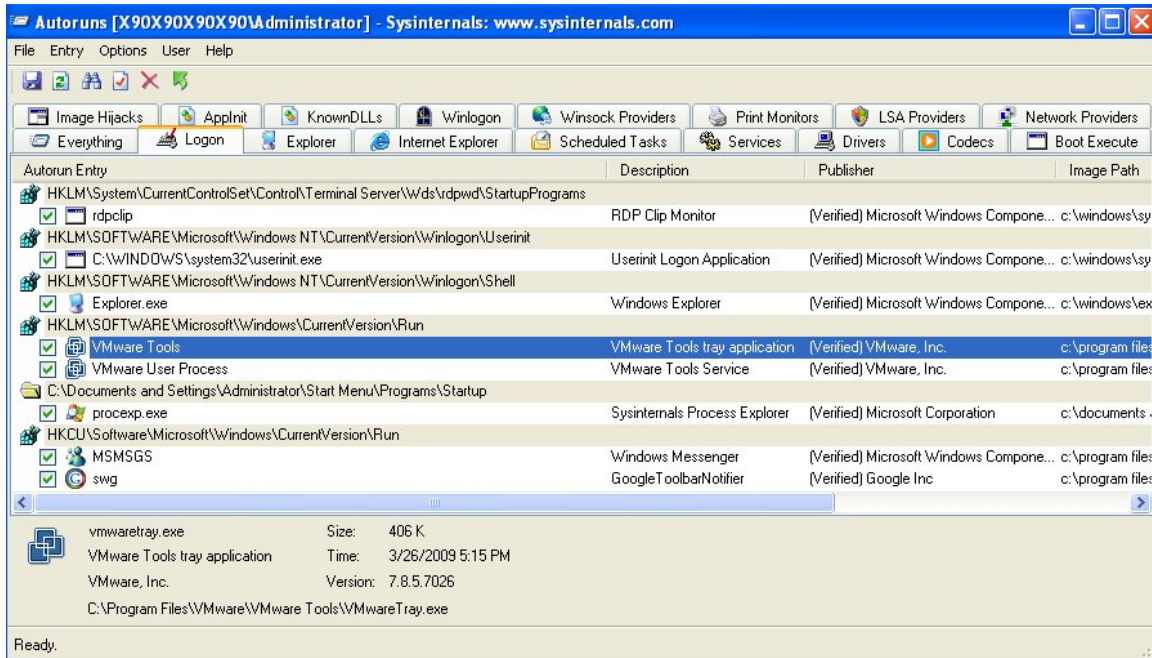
Autoruns [X90X90X90X90\Administrator] - Sysinternals: www.sysinternals.com

File Entry Options User Help

Image Hijacks | AppInit | KnownDLLs | Winlogon | Winsock Providers | Print Monitors | LSA Providers | Network Providers
Everything | Logon | Explorer | Internet Explorer | Scheduled Tasks | Services | Drivers | Codecs | Boot Execute

| Autorun Entry | Description | Publisher | Image Path |
|---|---|---|---|
| HKLM\System\CurrentControlSet\Control\Terminal Server\Wds\rdpwd\StartupPrograms | | | |
| rdpclip | RDP Clip Monitor | (Verified) Microsoft Windows Compone... | c:\windows\sy |
| HKLM\SOFTWARE\Microsoft\Windows NT\CurrentVersion\Winlogon\Userinit | | | |
| C:\WINDOWS\system32\userinit.exe | Userinit Logon Application | (Verified) Microsoft Windows Compone... | c:\windows\sy |
| HKLM\SOFTWARE\Microsoft\Windows NT\CurrentVersion\Winlogon\Shell | | | |
| Explorer.exe | Windows Explorer | (Verified) Microsoft Windows Compone... | c:\windows\ex |
| HKLM\SOFTWARE\Microsoft\Windows\CurrentVersion\Run | | | |
| VMware Tools | VMware Tools tray application | (Verified) VMware, Inc. | c:\program files |
| VMware User Process | VMware Tools Service | (Verified) VMware, Inc. | c:\program files |
| C:\Documents and Settings\Administrator\Start Menu\Programs\Startup | | | |
| procexp.exe | Sysinternals Process Explorer | (Verified) Microsoft Corporation | c:\documents |
| HKCU\Software\Microsoft\Windows\CurrentVersion\Run | | | |
| MSMSGS | Windows Messenger | (Verified) Microsoft Windows Compone... | c:\program files |
| swg | GoogleToolbarNotifier | (Verified) Google Inc | c:\program files |

vmwaretray.exe Size: 406 K
VMware Tools tray application Time: 3/26/2009 5:15 PM
VMware, Inc. Version: 7.8.5.7026
C:\Program Files\VMware\VMware Tools\VMwareTray.exe

Ready.